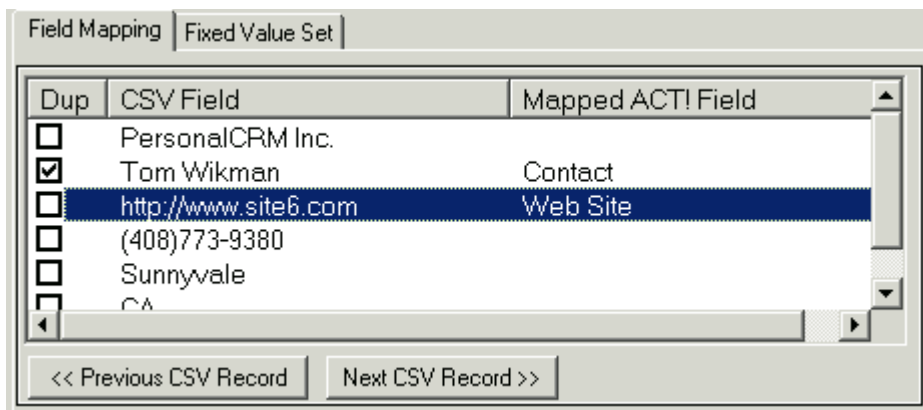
Field Mapping | Fixed Value Set

| Dup | CSV Field | Mapped ACT! Field |
|---|---|---|
| ☐ | PersonalCRM Inc. | |
| ☑ | Tom Wikman | Contact |
| ☐ | http://www.site6.com | Web Site |
| ☐ | (408)773-9380 | |
| ☐ | Sunnyvale | |
| ☐ | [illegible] | |

<< Previous CSV Record

Next CSV Record >>